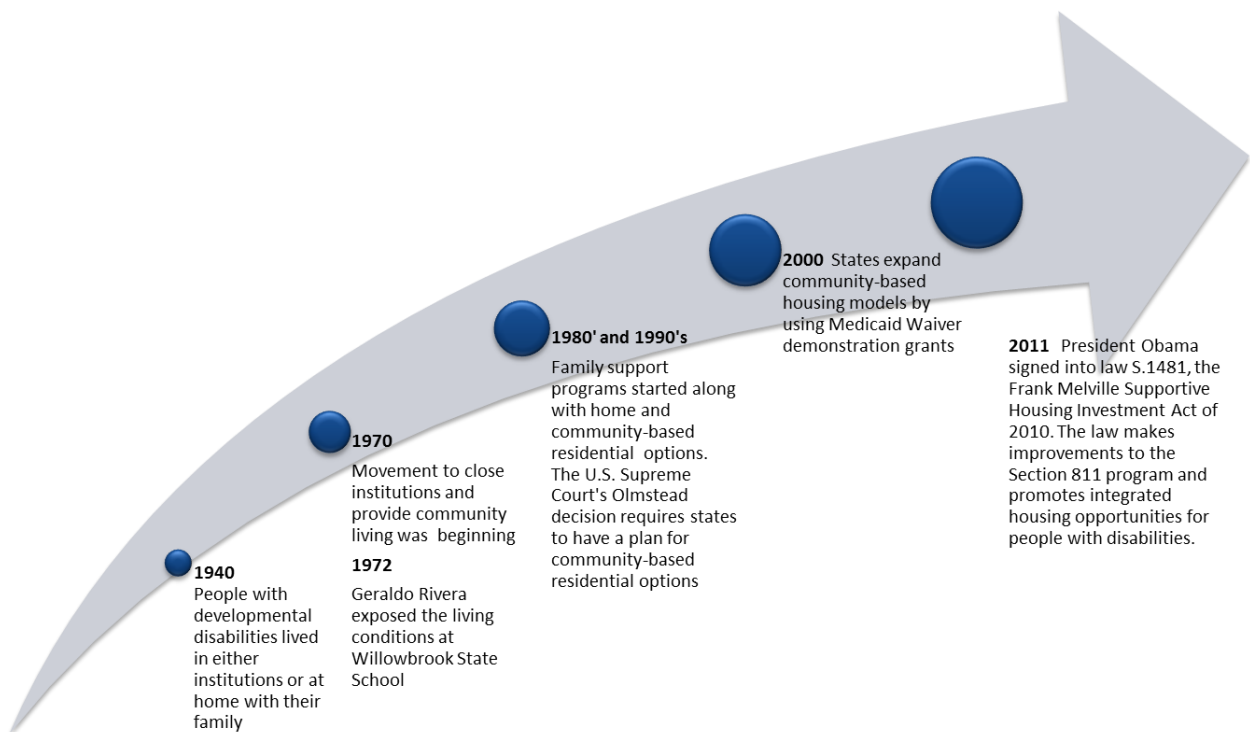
**1940**
People with developmental disabilities lived in either institutions or at home with their family

**1970**
Movement to close institutions and provide community living was beginning

**1972**
Geraldo Rivera exposed the living conditions at Willowbrook State School

**1980' and 1990's**
Family support programs started along with home and community-based residential options. The U.S. Supreme Court's Olmstead decision requires states to have a plan for community-based residential options

**2000** States expand community-based housing models by using Medicaid Waiver demonstration grants

**2011** President Obama signed into law S.1481, the Frank Melville Supportive Housing Investment Act of 2010. The law makes improvements to the Section 811 program and promotes integrated housing opportunities for people with disabilities.